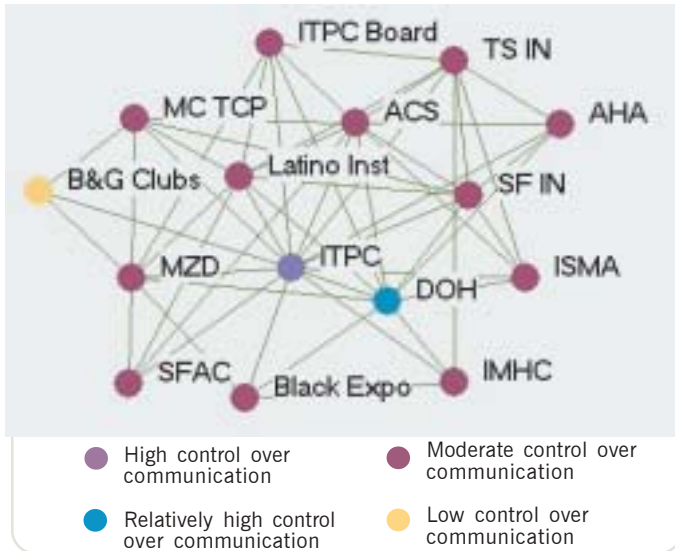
ITPC Board
TS IN
MC TCP
ACS
AHA
Latino Inst
B&G Clubs
SF IN
MZD
ITPC
ISMA
DOH
SFAC
Black Expo
IMHC

High control over communication
Moderate control over communication
Relatively high control over communication
Low control over communication